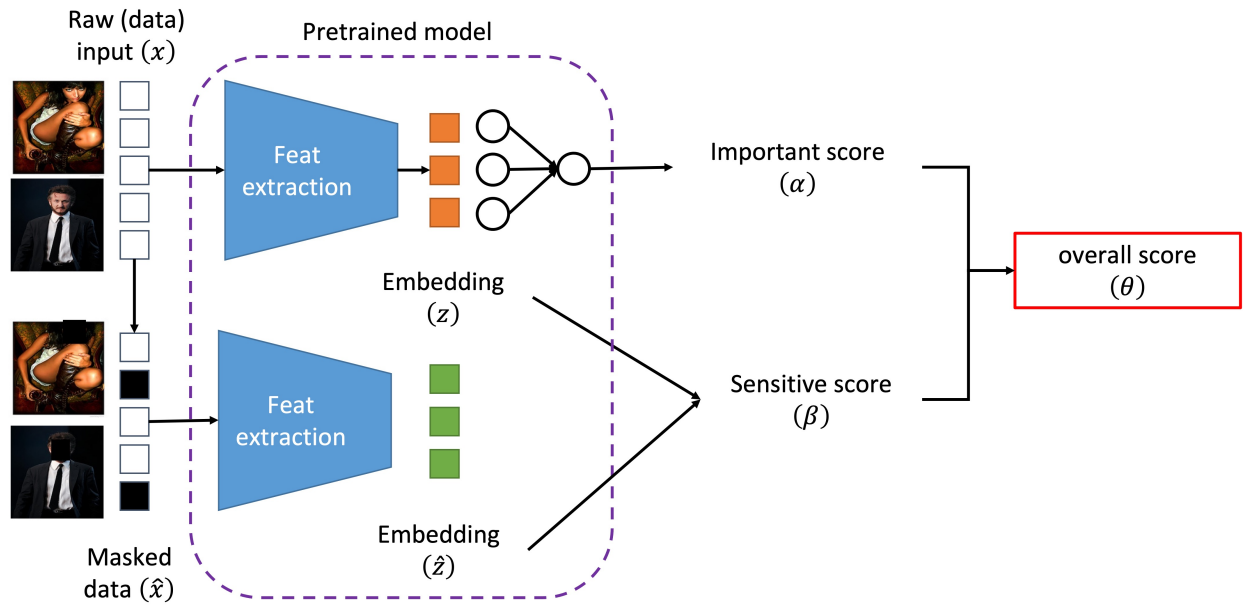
Raw (data) input $(x)$

Pretrained model

Feat extraction

Important score $(\alpha)$

overall score $(\theta)$

Embedding $(z)$

Feat extraction

Sensitive score $(\beta)$

Embedding $(\hat{z})$

Masked data $(\hat{x})$